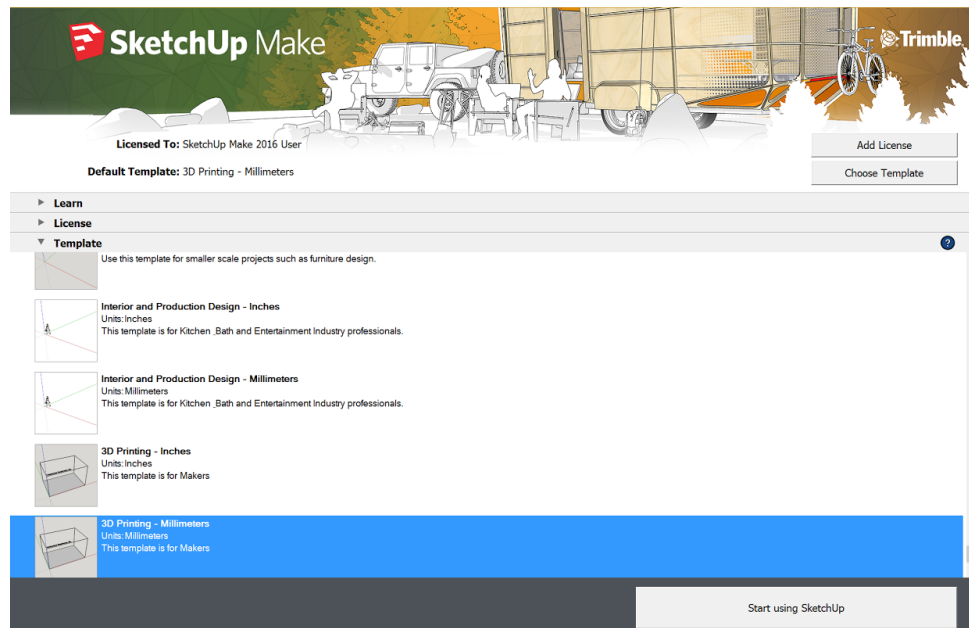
SketchUp Make

Trimble

Licensed To: SketchUp Make 2016 User

Default Template: 3D Printing - Millimeters

Add License

Choose Template

Learn

License

Template

?

Use this template for smaller scale projects such as furniture design.

Interior and Production Design - Inches
Units:Inches
This template is for Kitchen ,Bath and Entertainment Industry professionals.

Interior and Production Design - Millimeters
Units:Millimeters
This template is for Kitchen ,Bath and Entertainment Industry professionals.

3D Printing - Inches
Units:Inches
This template is for Makers

3D Printing - Millimeters
Units:Millimeters
This template is for Makers

Start using SketchUp